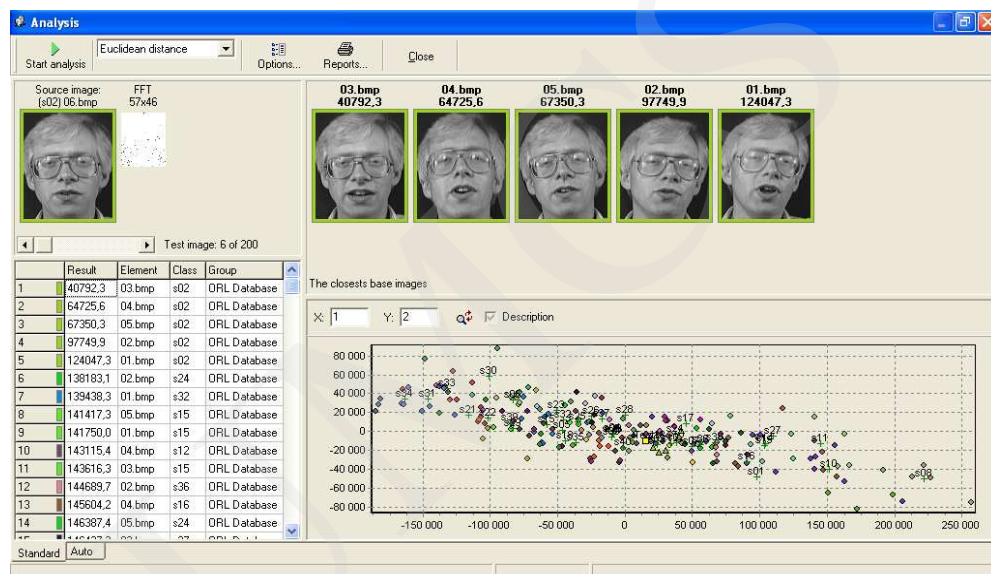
Analysis

Start analysis | Euclidean distance | Options... | Reports... | Close

Source image: (s02) 06.bmp | FFT 57x46

03.bmp 40792,3 | 04.bmp 64725,6 | 05.bmp 67350,3 | 02.bmp 97749,9 | 01.bmp 124047,3

Test image: 6 of 200

| | Result | Element | Class | Group |
|---|---|---|---|---|
| 1 | 40792,3 | 03.bmp | s02 | ORL Database |
| 2 | 64725,6 | 04.bmp | s02 | ORL Database |
| 3 | 67350,3 | 05.bmp | s02 | ORL Database |
| 4 | 97749,9 | 02.bmp | s02 | ORL Database |
| 5 | 124047,3 | 01.bmp | s02 | ORL Database |
| 6 | 138183,1 | 02.bmp | s24 | ORL Database |
| 7 | 139438,3 | 01.bmp | s32 | ORL Database |
| 8 | 141417,3 | 05.bmp | s15 | ORL Database |
| 9 | 141750,0 | 01.bmp | s15 | ORL Database |
| 10 | 143115,4 | 04.bmp | s12 | ORL Database |
| 11 | 143616,3 | 03.bmp | s15 | ORL Database |
| 12 | 144689,7 | 02.bmp | s36 | ORL Database |
| 13 | 145604,2 | 04.bmp | s16 | ORL Database |
| 14 | 146387,4 | 05.bmp | s24 | ORL Database |
| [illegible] | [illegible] | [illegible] | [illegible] | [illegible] |

The closests base images

X: 1 Y: 2 Description

80 000
60 000
40 000
20 000
0
-20 000
-40 000
-60 000
-80 000

-150 000 -100 000 -50 000 0 50 000 100 000 150 000 200 000 250 000

s30 s33 s31 s34 s21 s28 s17 s27 s11 s10 s08 s01 s16

Standard | Auto